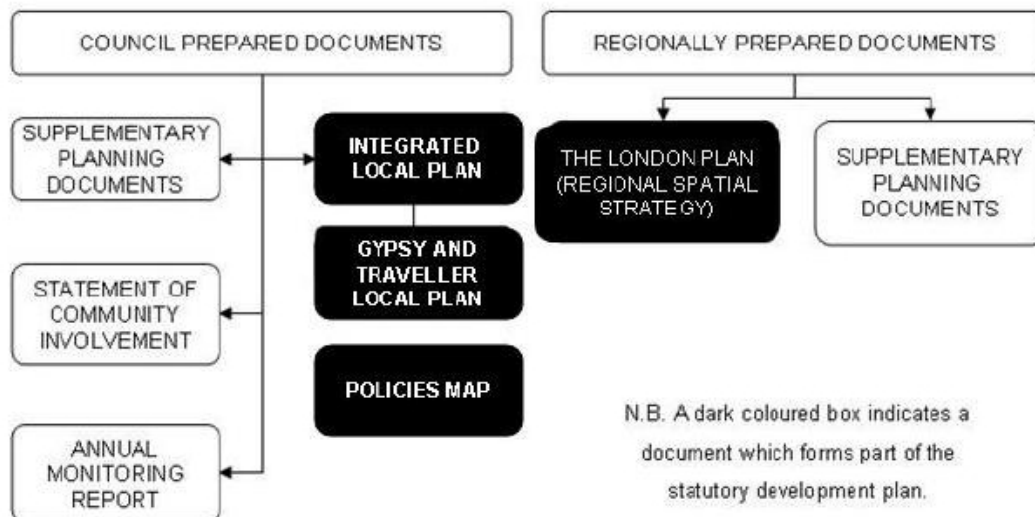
COUNCIL PREPARED DOCUMENTS

REGIONALLY PREPARED DOCUMENTS

SUPPLEMENTARY PLANNING DOCUMENTS

INTEGRATED LOCAL PLAN

THE LONDON PLAN (REGIONAL SPATIAL STRATEGY)

SUPPLEMENTARY PLANNING DOCUMENTS

GYPSY AND TRAVELLER LOCAL PLAN

STATEMENT OF COMMUNITY INVOLVEMENT

POLICIES MAP

ANNUAL MONITORING REPORT

N.B. A dark coloured box indicates a document which forms part of the statutory development plan.